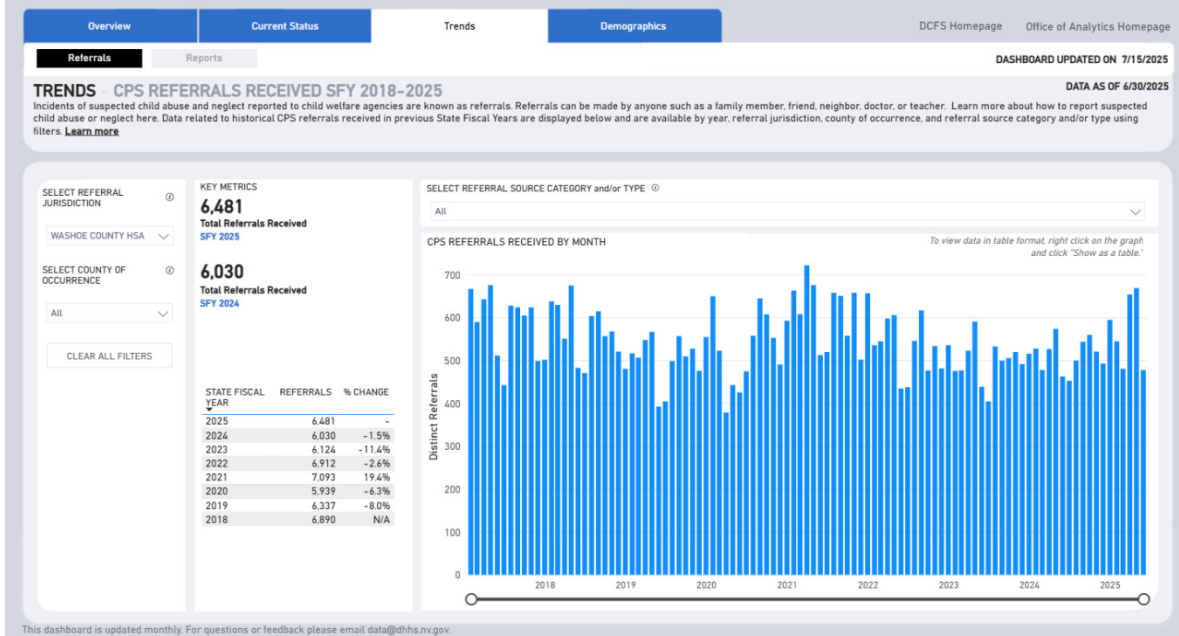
Overview | Current Status | Trends | Demographics

DCFS Homepage | Office of Analytics Homepage

Referrals | Reports

DASHBOARD UPDATED ON 7/15/2025

DATA AS OF 6/30/2025

TRENDS - CPS REFERRALS RECEIVED SFY 2018-2025

Incidents of suspected child abuse and neglect reported to child welfare agencies are known as referrals. Referrals can be made by anyone such as a family member, friend, neighbor, doctor, or teacher. Learn more about how to report suspected child abuse or neglect here. Data related to historical CPS referrals received in previous State Fiscal Years are displayed below and are available by year, referral jurisdiction, county of occurrence, and referral source category and/or type using filters. Learn more

SELECT REFERRAL JURISDICTION

WASHOE COUNTY HSA

SELECT COUNTY OF OCCURRENCE

All

CLEAR ALL FILTERS

KEY METRICS

6,481
Total Referrals Received
SFY 2025

6,030
Total Referrals Received
SFY 2024

| STATE FISCAL YEAR | REFERRALS | % CHANGE |
|---|---|---|
| 2025 | 6,481 | - |
| 2024 | 6,030 | -1.5% |
| 2023 | 6,124 | -11.4% |
| 2022 | 6,912 | -2.6% |
| 2021 | 7,093 | 19.4% |
| 2020 | 5,939 | -6.3% |
| 2019 | 6,337 | -8.0% |
| 2018 | 6,890 | N/A |

SELECT REFERRAL SOURCE CATEGORY and/or TYPE

All

CPS REFERRALS RECEIVED BY MONTH

To view data in table format, right click on the graph and click "Show as a table."

Distinct Referrals

700
600
500
400
300
200
100
0

2018 2019 2020 2021 2022 2023 2024 2025

This dashboard is updated monthly. For questions or feedback please email data@dhhs.nv.gov.